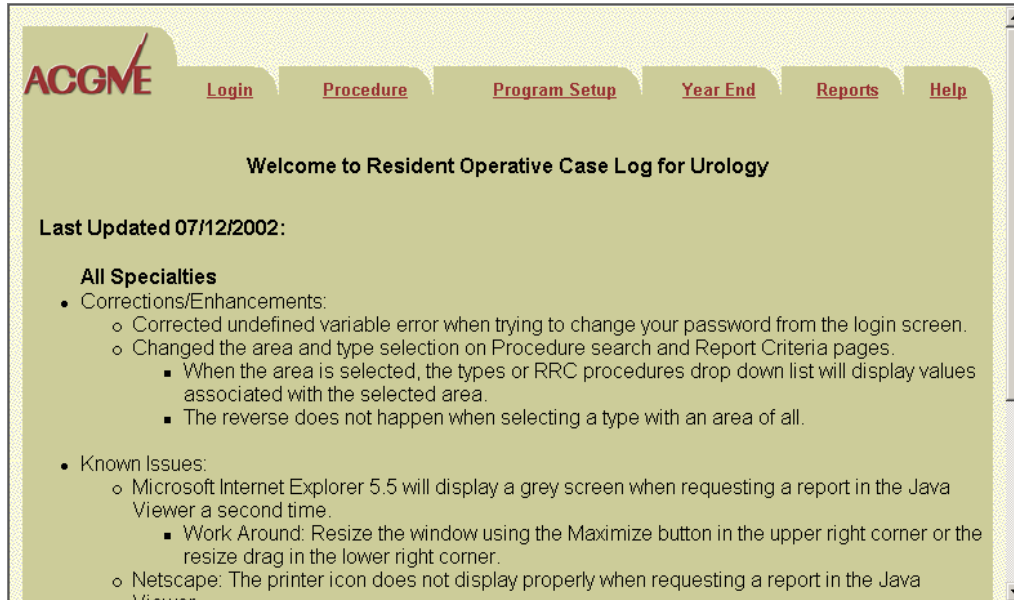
ACGME

Login Procedure Program Setup Year End Reports Help

Welcome to Resident Operative Case Log for Urology

Last Updated 07/12/2002:

All Specialties

- Corrections/Enhancements:
  - Corrected undefined variable error when trying to change your password from the login screen.
  - Changed the area and type selection on Procedure search and Report Criteria pages.
    - When the area is selected, the types or RRC procedures drop down list will display values associated with the selected area.
    - The reverse does not happen when selecting a type with an area of all.

- Known Issues:
  - Microsoft Internet Explorer 5.5 will display a grey screen when requesting a report in the Java Viewer a second time.
    - Work Around: Resize the window using the Maximize button in the upper right corner or the resize drag in the lower right corner.
  - Netscape: The printer icon does not display properly when requesting a report in the Java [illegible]